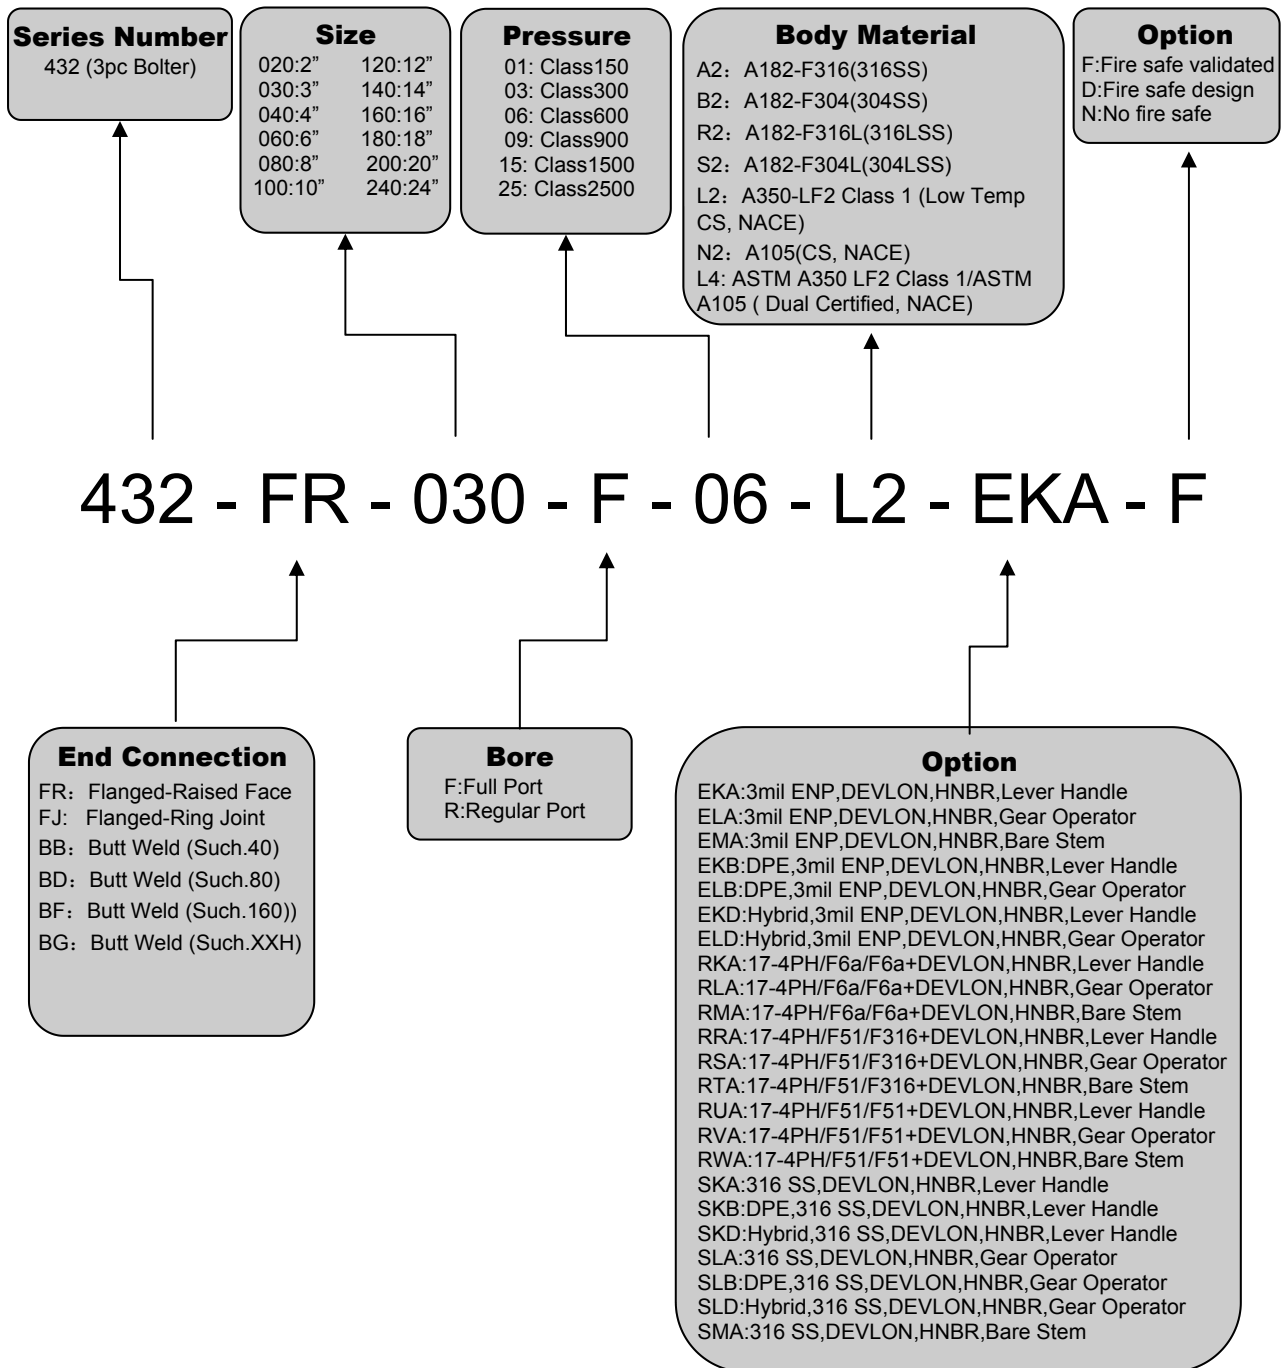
Series Number
432 (3pc Bolter)

Size
020:2” 120:12”
030:3” 140:14”
040:4” 160:16”
060:6” 180:18”
080:8” 200:20”
100:10” 240:24”

Pressure
01: Class150
03: Class300
06: Class600
09: Class900
15: Class1500
25: Class2500

Body Material
A2：A182-F316(316SS)
B2：A182-F304(304SS)
R2：A182-F316L(316LSS)
S2：A182-F304L(304LSS)
L2：A350-LF2 Class 1 (Low Temp CS, NACE)
N2：A105(CS, NACE)
L4: ASTM A350 LF2 Class 1/ASTM A105 ( Dual Certified, NACE)

Option
F:Fire safe validated
D:Fire safe design
N:No fire safe

432 - FR - 030 - F - 06 - L2 - EKA - F

End Connection
FR：Flanged-Raised Face
FJ: Flanged-Ring Joint
BB：Butt Weld (Such.40)
BD：Butt Weld (Such.80)
BF：Butt Weld (Such.160))
BG：Butt Weld (Such.XXH)

Bore
F:Full Port
R:Regular Port

Option
EKA:3mil ENP,DEVLON,HNBR,Lever Handle
ELA:3mil ENP,DEVLON,HNBR,Gear Operator
EMA:3mil ENP,DEVLON,HNBR,Bare Stem
EKB:DPE,3mil ENP,DEVLON,HNBR,Lever Handle
ELB:DPE,3mil ENP,DEVLON,HNBR,Gear Operator
EKD:Hybrid,3mil ENP,DEVLON,HNBR,Lever Handle
ELD:Hybrid,3mil ENP,DEVLON,HNBR,Gear Operator
RKA:17-4PH/F6a/F6a+DEVLON,HNBR,Lever Handle
RLA:17-4PH/F6a/F6a+DEVLON,HNBR,Gear Operator
RMA:17-4PH/F6a/F6a+DEVLON,HNBR,Bare Stem
RRA:17-4PH/F51/F316+DEVLON,HNBR,Lever Handle
RSA:17-4PH/F51/F316+DEVLON,HNBR,Gear Operator
RTA:17-4PH/F51/F316+DEVLON,HNBR,Bare Stem
RUA:17-4PH/F51/F51+DEVLON,HNBR,Lever Handle
RVA:17-4PH/F51/F51+DEVLON,HNBR,Gear Operator
RWA:17-4PH/F51/F51+DEVLON,HNBR,Bare Stem
SKA:316 SS,DEVLON,HNBR,Lever Handle
SKB:DPE,316 SS,DEVLON,HNBR,Lever Handle
SKD:Hybrid,316 SS,DEVLON,HNBR,Lever Handle
SLA:316 SS,DEVLON,HNBR,Gear Operator
SLB:DPE,316 SS,DEVLON,HNBR,Gear Operator
SLD:Hybrid,316 SS,DEVLON,HNBR,Gear Operator
SMA:316 SS,DEVLON,HNBR,Bare Stem